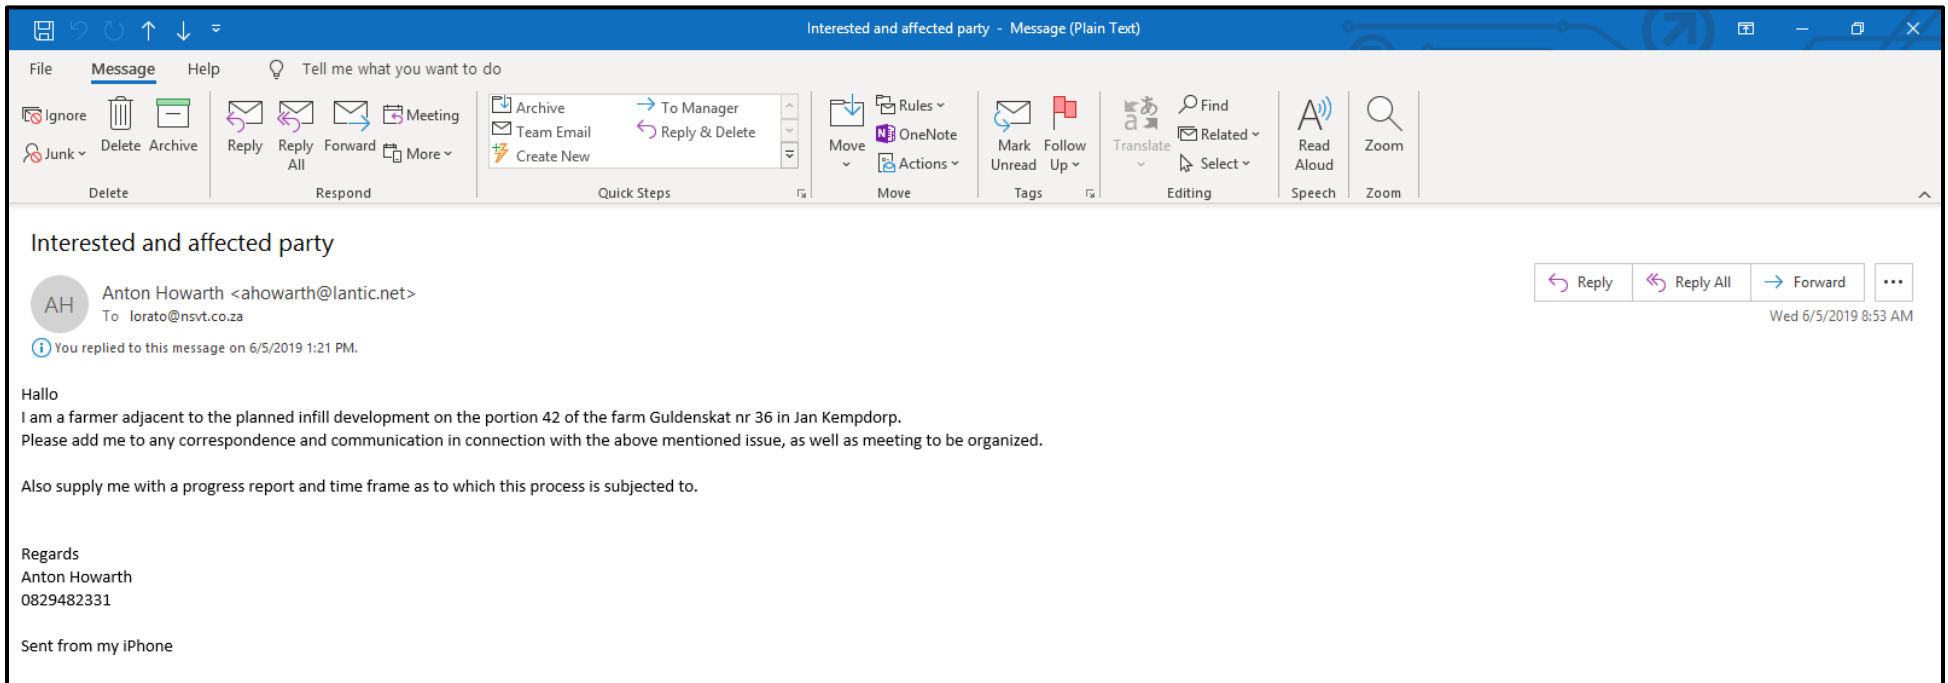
Interested and affected party - Message (Plain Text)

File Message Help Tell me what you want to do

Ignore
Junk
Delete Archive
Delete

Reply Reply All Forward Meeting More
Respond

Archive
Team Email
Create New
To Manager
Reply & Delete
Quick Steps

Move Rules OneNote Actions
Move

Mark Unread Follow Up
Tags

Translate Find Related Select
Editing

Read Aloud
Speech

Zoom
Zoom

Interested and affected party

AH Anton Howarth <ahowarth@lantic.net>
To lorato@nsvt.co.za

Reply Reply All Forward ...
Wed 6/5/2019 8:53 AM

You replied to this message on 6/5/2019 1:21 PM.

Hallo
I am a farmer adjacent to the planned infill development on the portion 42 of the farm Guldenskat nr 36 in Jan Kempdorp.
Please add me to any correspondence and communication in connection with the above mentioned issue, as well as meeting to be organized.

Also supply me with a progress report and time frame as to which this process is subjected to.

Regards
Anton Howarth
0829482331

Sent from my iPhone